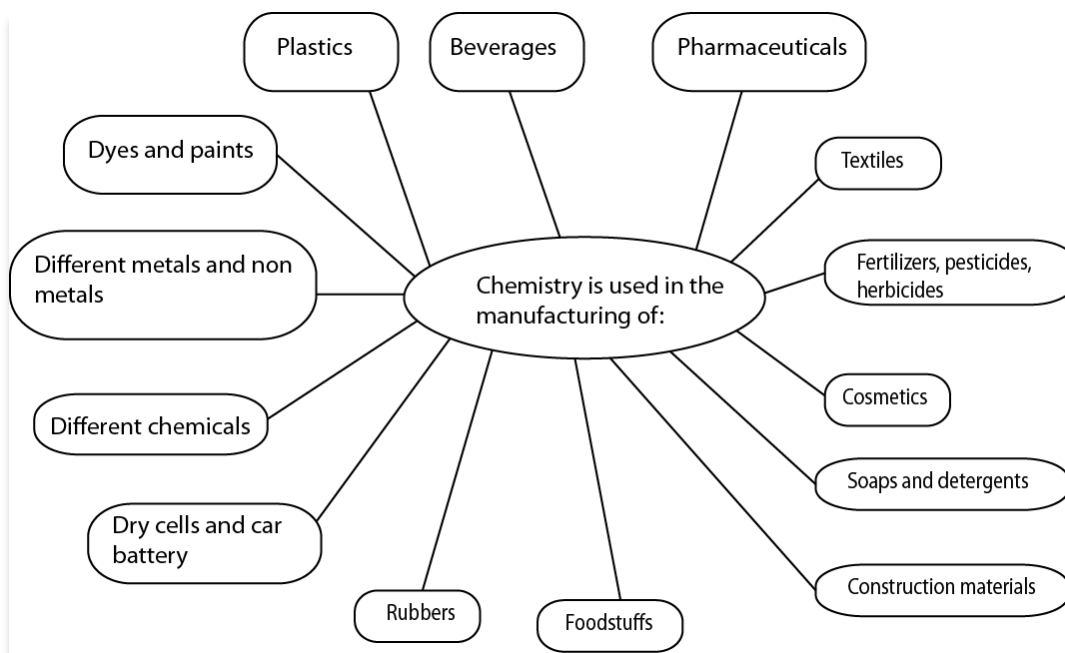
Plastics

Beverages

Pharmaceuticals

Dyes and paints

Textiles

Different metals and non metals

Chemistry is used in the manufacturing of:

Fertilizers, pesticides, herbicides

Cosmetics

Different chemicals

Soaps and detergents

Dry cells and car battery

Construction materials

Rubbers

Foodstuffs